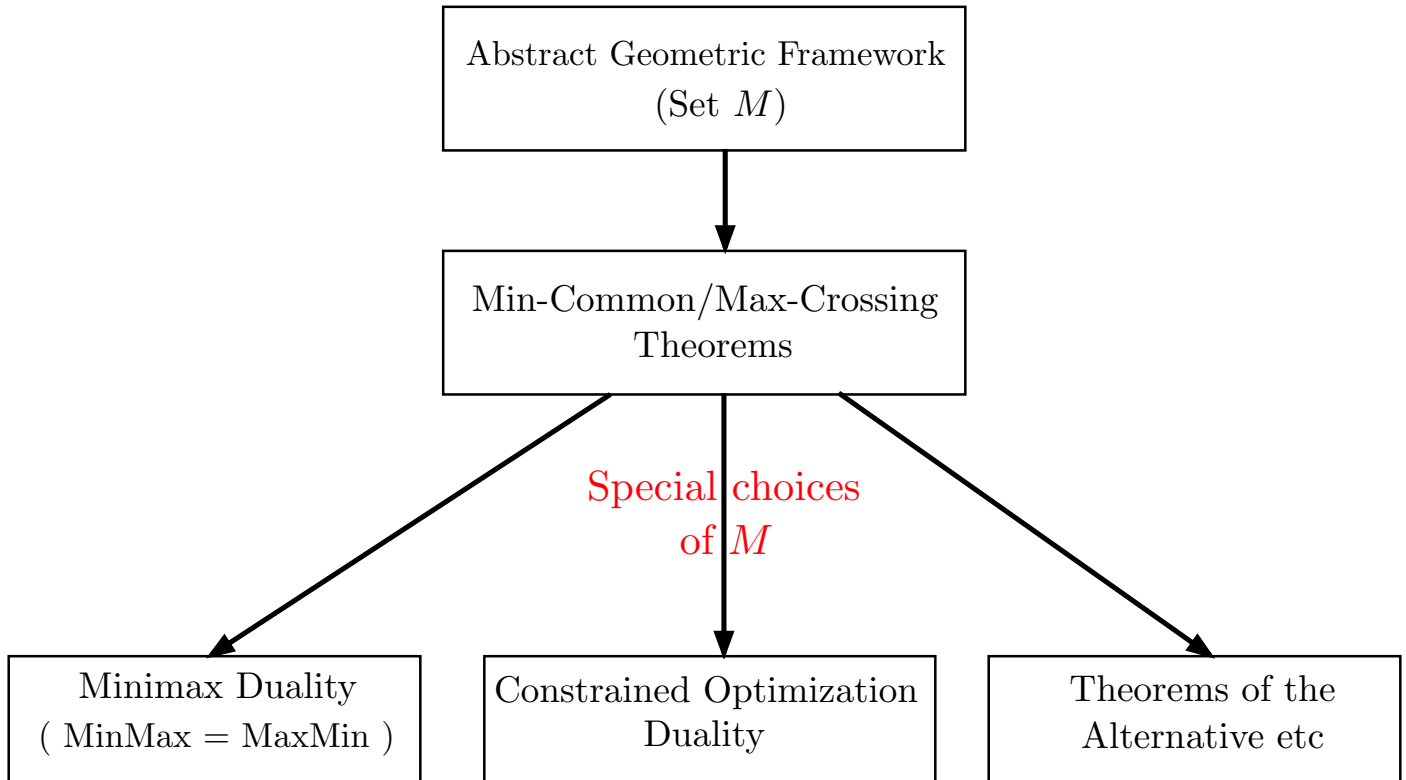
Abstract Geometric Framework (Set $M$)

Min-Common/Max-Crossing Theorems

Special choices of $M$

Minimax Duality ( MinMax = MaxMin )

Constrained Optimization Duality

Theorems of the Alternative etc